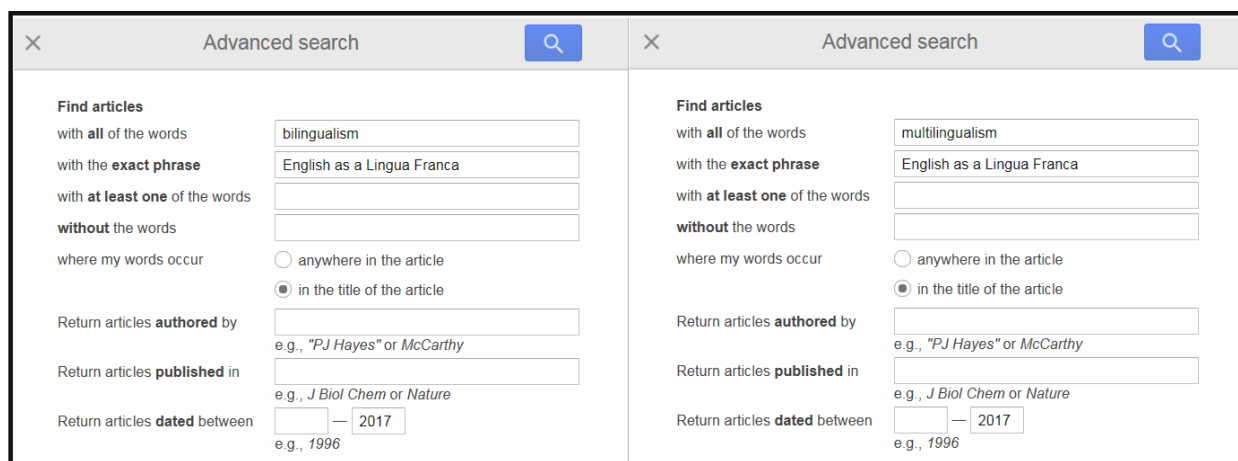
Advanced search

Find articles
with all of the words bilingualism
with the exact phrase English as a Lingua Franca
with at least one of the words
without the words
where my words occur
anywhere in the article
in the title of the article
Return articles authored by
e.g., "PJ Hayes" or McCarthy
Return articles published in
e.g., J Biol Chem or Nature
Return articles dated between — 2017
e.g., 1996

Advanced search

Find articles
with all of the words multilingualism
with the exact phrase English as a Lingua Franca
with at least one of the words
without the words
where my words occur
anywhere in the article
in the title of the article
Return articles authored by
e.g., "PJ Hayes" or McCarthy
Return articles published in
e.g., J Biol Chem or Nature
Return articles dated between — 2017
e.g., 1996